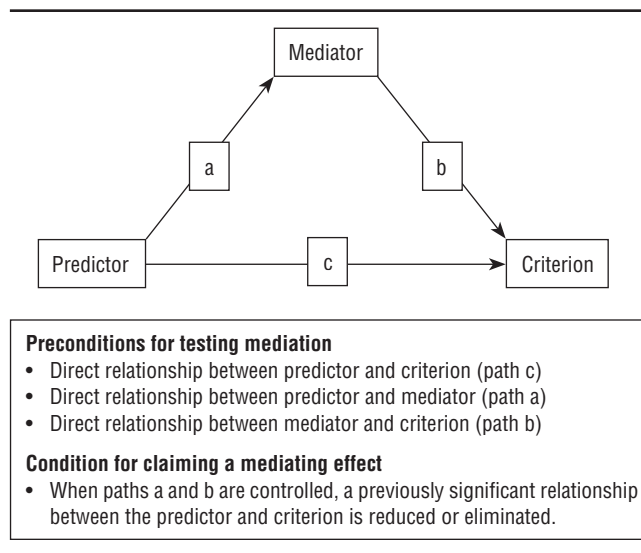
Mediator

a

b

Predictor

c

Criterion

**Preconditions for testing mediation**
- Direct relationship between predictor and criterion (path c)
- Direct relationship between predictor and mediator (path a)
- Direct relationship between mediator and criterion (path b)

**Condition for claiming a mediating effect**
- When paths a and b are controlled, a previously significant relationship between the predictor and criterion is reduced or eliminated.